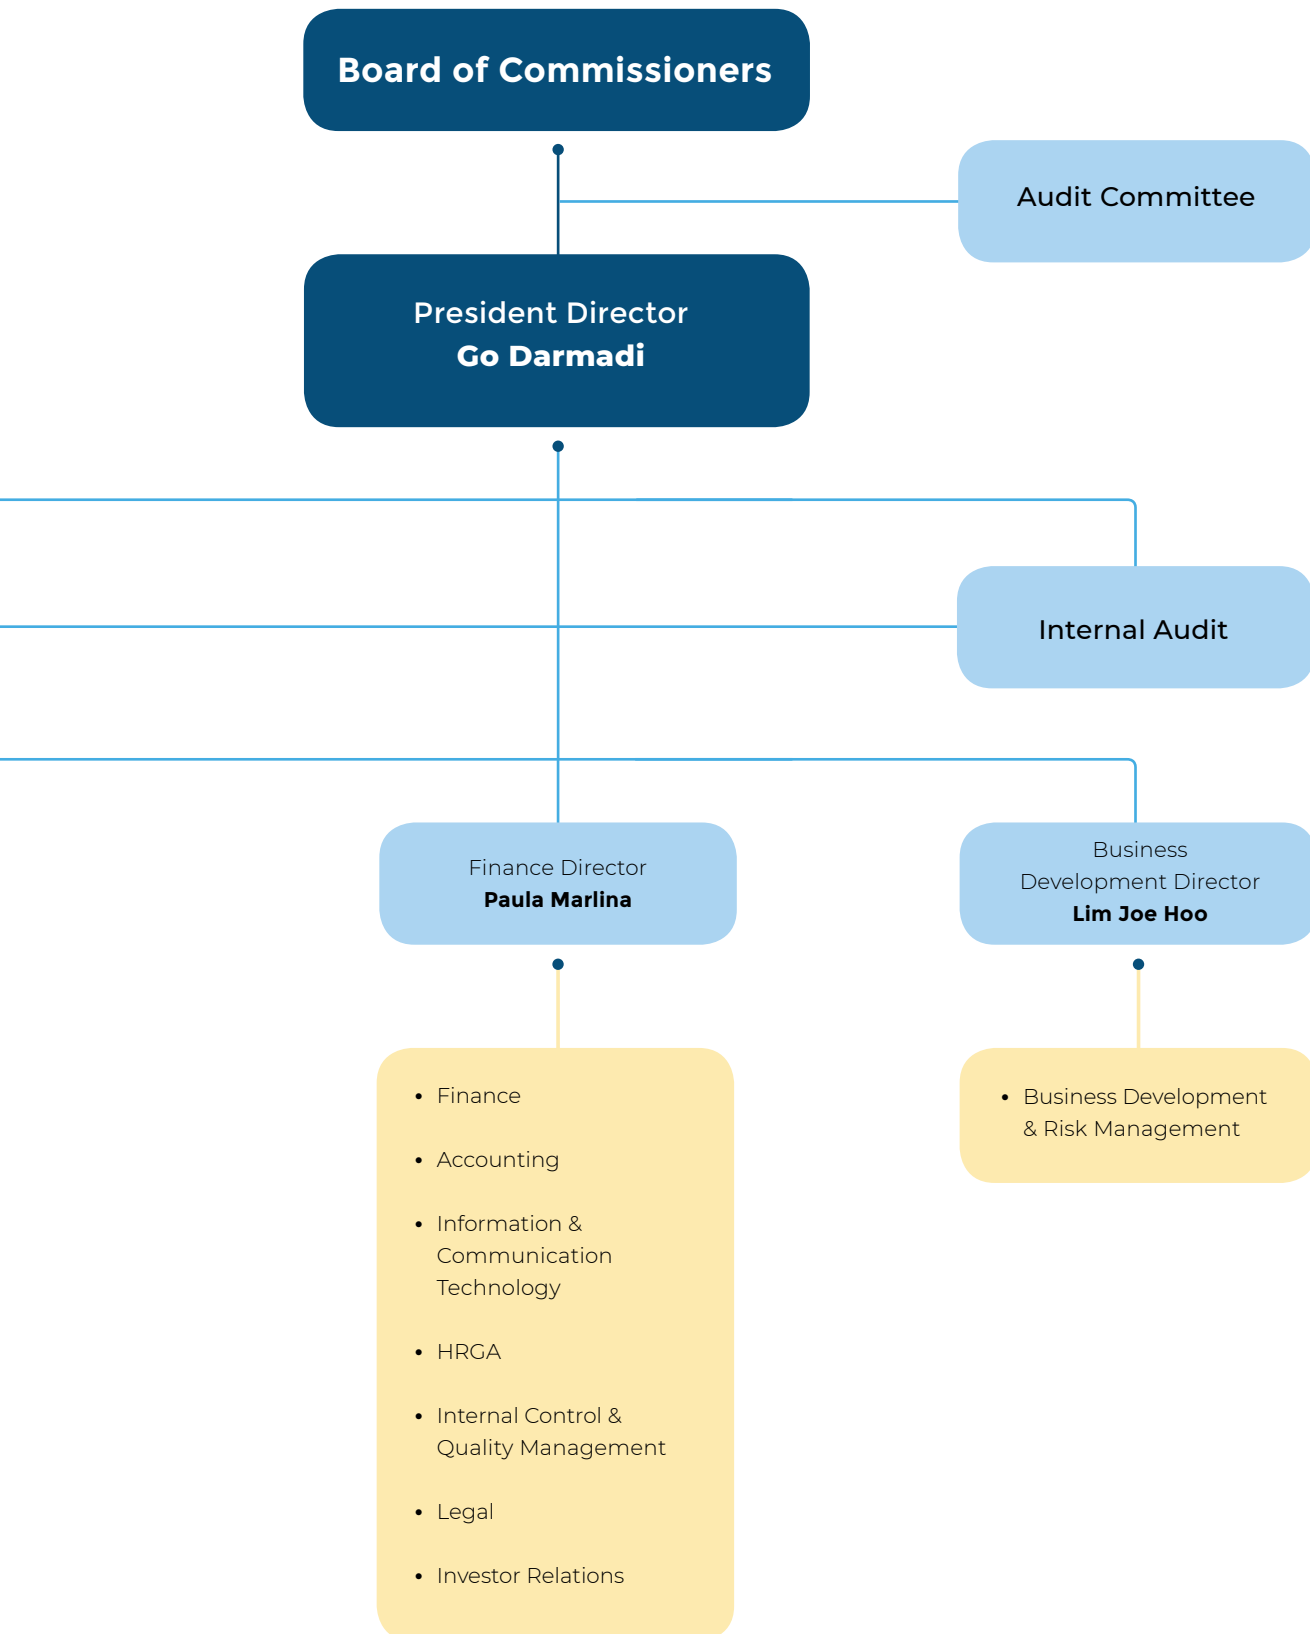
Board of Commissioners

Audit Committee

President Director
**Go Darmadi**

Internal Audit

Finance Director
**Paula Marlina**

Business Development Director
**Lim Joe Hoo**

- Finance
- Accounting
- Information & Communication Technology
- HRGA
- Internal Control & Quality Management
- Legal
- Investor Relations

- Business Development & Risk Management